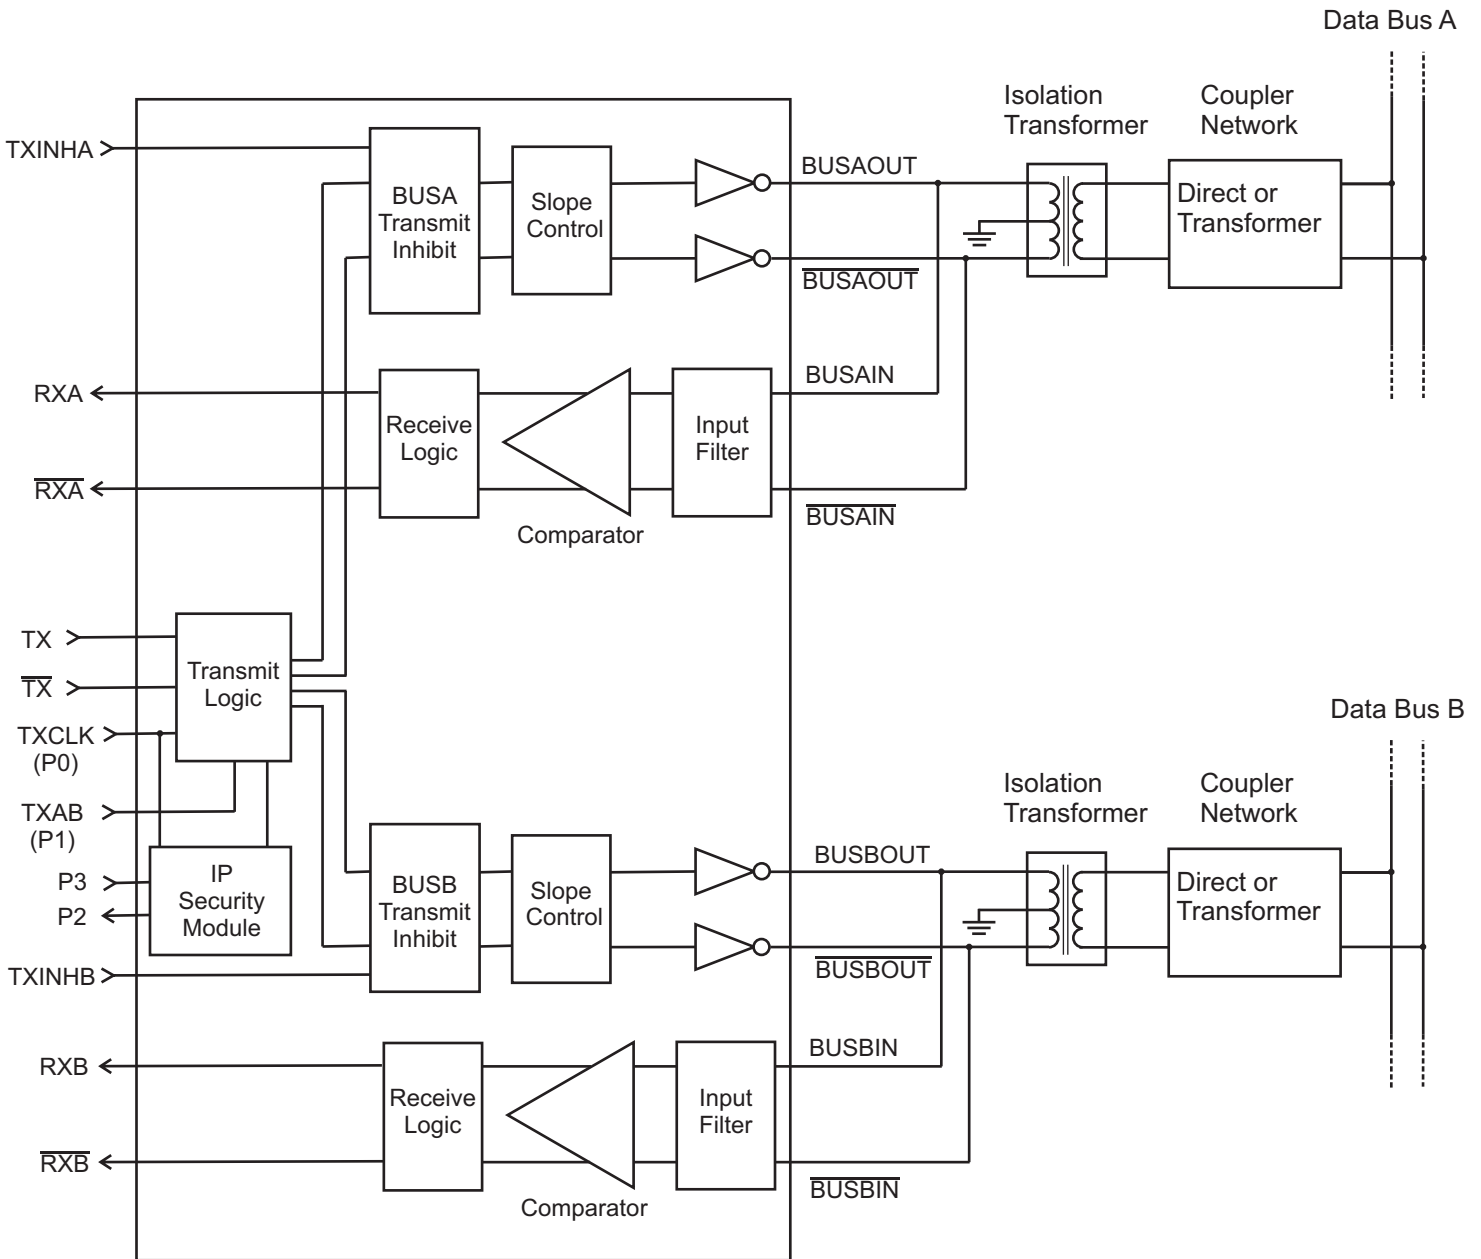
Data Bus A

Isolation Transformer

Coupler Network

TXINHA

BUSA Transmit Inhibit

Slope Control

BUSAOUT

Direct or Transformer

$\overline{\text{BUSAOUT}}$

RXA

Receive Logic

Input Filter

BUSAIN

$\overline{\text{RXA}}$

$\overline{\text{BUSAIN}}$

Comparator

TX

$\overline{\text{TX}}$

Transmit Logic

Data Bus B

TXCLK (P0)

Isolation Transformer

Coupler Network

TXAB (P1)

IP Security Module

P3

P2

BUSB Transmit Inhibit

Slope Control

BUSBOUT

Direct or Transformer

TXINHB

$\overline{\text{BUSBOUT}}$

RXB

Receive Logic

Input Filter

BUSBIN

$\overline{\text{RXB}}$

$\overline{\text{BUSBIN}}$

Comparator